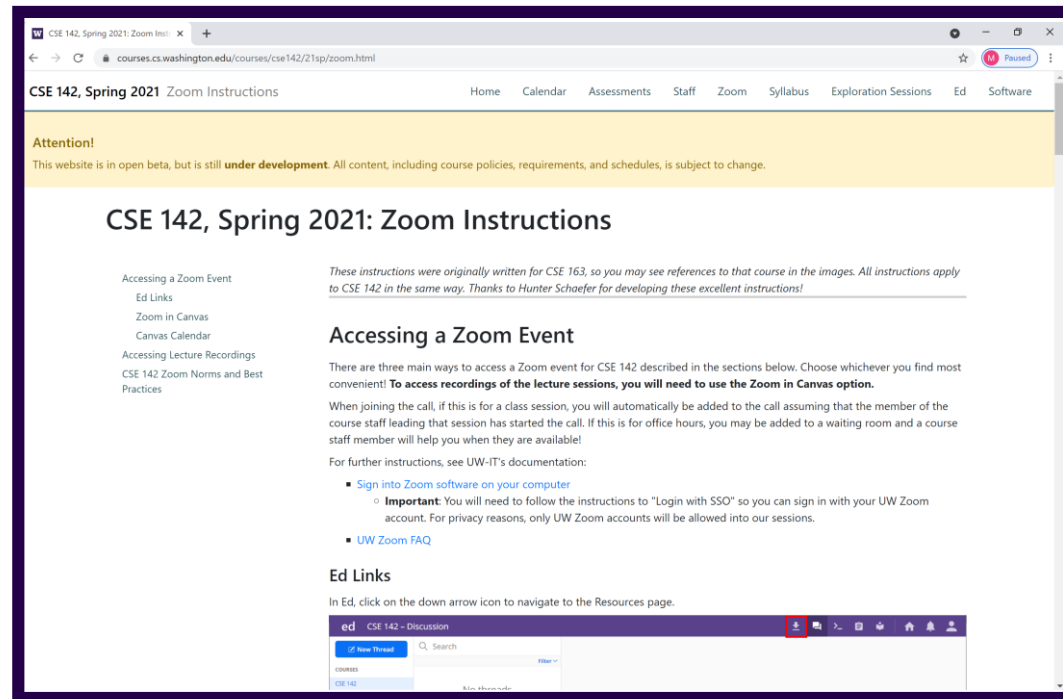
CSE 142, Spring 2021: Zoom Instr ×

courses.cs.washington.edu/courses/cse142/21sp/zoom.html

M Paused

CSE 142, Spring 2021 Zoom Instructions

Home Calendar Assessments Staff Zoom Syllabus Exploration Sessions Ed Software

Attention!

This website is in open beta, but is still **under development**. All content, including course policies, requirements, and schedules, is subject to change.

# CSE 142, Spring 2021: Zoom Instructions

Accessing a Zoom Event
Ed Links
Zoom in Canvas
Canvas Calendar
Accessing Lecture Recordings
CSE 142 Zoom Norms and Best Practices

*These instructions were originally written for CSE 163, so you may see references to that course in the images. All instructions apply to CSE 142 in the same way. Thanks to Hunter Schaefer for developing these excellent instructions!*

## Accessing a Zoom Event

There are three main ways to access a Zoom event for CSE 142 described in the sections below. Choose whichever you find most convenient! **To access recordings of the lecture sessions, you will need to use the Zoom in Canvas option.**

When joining the call, if this is for a class session, you will automatically be added to the call assuming that the member of the course staff leading that session has started the call. If this is for office hours, you may be added to a waiting room and a course staff member will help you when they are available!

For further instructions, see UW-IT's documentation:

- Sign into Zoom software on your computer
  - **Important**: You will need to follow the instructions to "Login with SSO" so you can sign in with your UW Zoom account. For privacy reasons, only UW Zoom accounts will be allowed into our sessions.
- UW Zoom FAQ

## Ed Links

In Ed, click on the down arrow icon to navigate to the Resources page.

ed CSE 142 – Discussion

New Thread

Search

Filter

COURSES

CSE 142

No threads